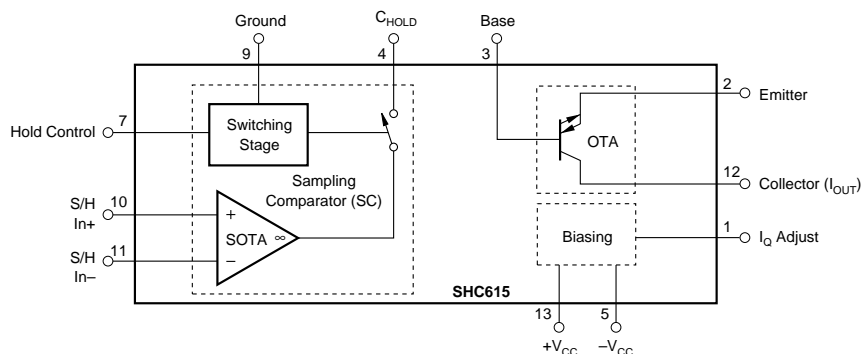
Ground
9
$C_{HOLD}$
4
Base
3
2
Emitter
Hold Control
7
Switching Stage
OTA
12
Collector ($I_{OUT}$)
Sampling Comparator (SC)
S/H In+
10
+
SOTA
$\infty$
S/H In–
11
–
Biasing
1
$I_Q$ Adjust
SHC615
13
5
$+V_{CC}$
$-V_{CC}$